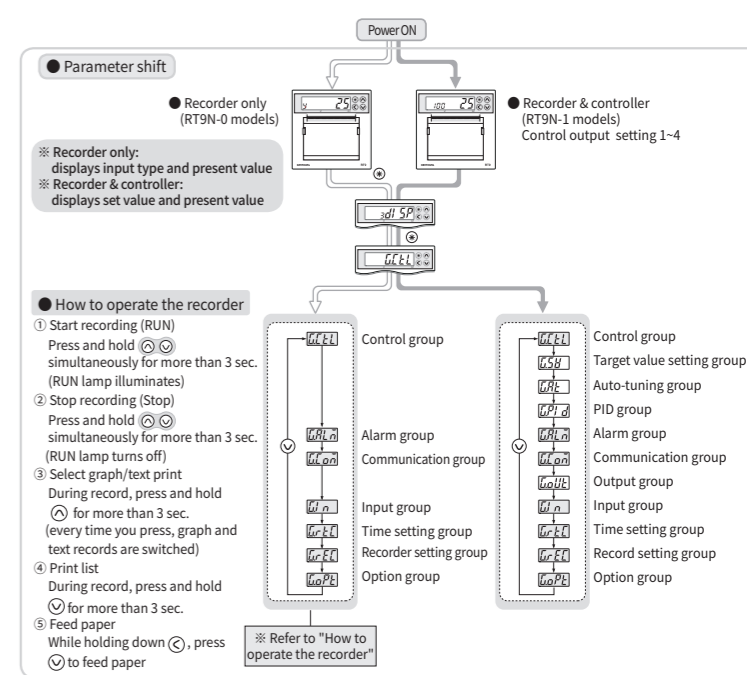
Power ON

● Parameter shift

● Recorder only (RT9N-0 models)

● Recorder & controller (RT9N-1 models) Control output setting 1~4

※ Recorder only: displays input type and present value
※ Recorder & controller: displays set value and present value

● How to operate the recorder

① Start recording (RUN)
Press and hold simultaneously for more than 3 sec. (RUN lamp illuminates)

② Stop recording (Stop)
Press and hold simultaneously for more than 3 sec. (RUN lamp turns off)

③ Select graph/text print
During record, press and hold for more than 3 sec. (every time you press, graph and text records are switched)

④ Print list
During record, press and hold for more than 3 sec.

⑤ Feed paper
While holding down , press to feed paper

Control group

Alarm group

Communication group

Input group

Time setting group

Recorder setting group

Option group

※ Refer to "How to operate the recorder"

Control group

Target value setting group

Auto-tuning group

PID group

Alarm group

Communication group

Output group

Input group

Time setting group

Record setting group

Option group